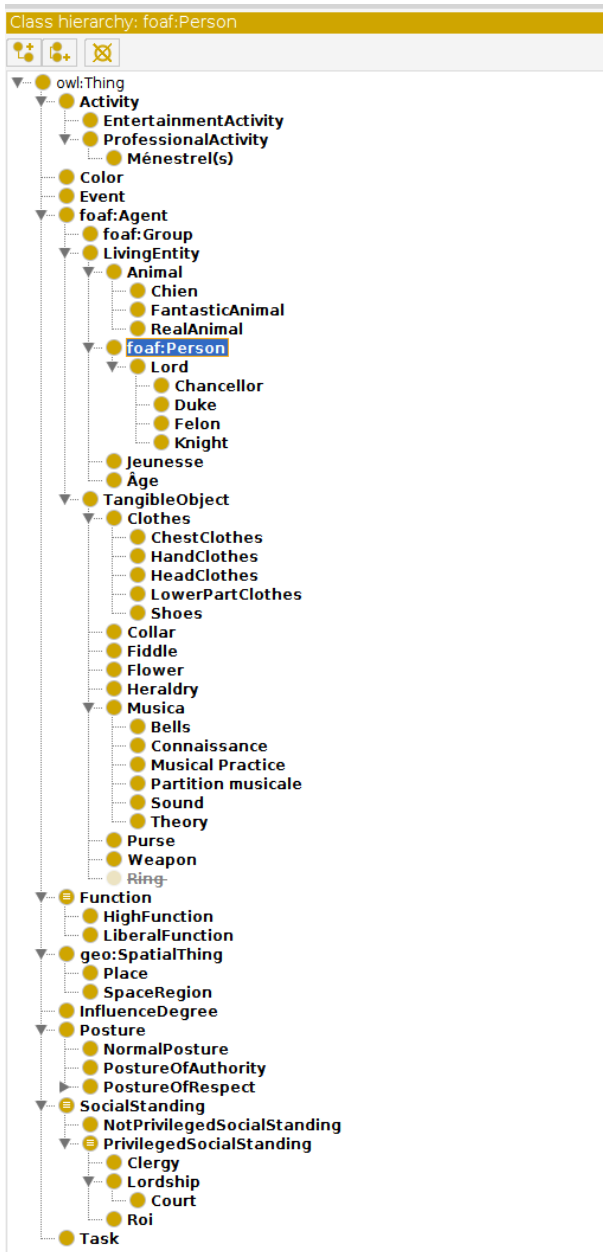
Class hierarchy: foaf:Person

owl:Thing
Activity
EntertainmentActivity
ProfessionalActivity
Ménestrel(s)
Color
Event
foaf:Agent
foaf:Group
LivingEntity
Animal
Chien
FantasticAnimal
RealAnimal
foaf:Person
Lord
Chancellor
Duke
Felon
Knight
Jeunesse
Âge
TangibleObject
Clothes
ChestClothes
HandClothes
HeadClothes
LowerPartClothes
Shoes
Collar
Fiddle
Flower
Heraldry
Musica
Bells
Connaissance
Musical Practice
Partition musicale
Sound
Theory
Purse
Weapon
Ring
Function
HighFunction
LiberalFunction
geo:SpatialThing
Place
SpaceRegion
InfluenceDegree
Posture
NormalPosture
PostureOfAuthority
PostureOfRespect
SocialStanding
NotPrivilegedSocialStanding
PrivilegedSocialStanding
Clergy
Lordship
Court
Roi
Task